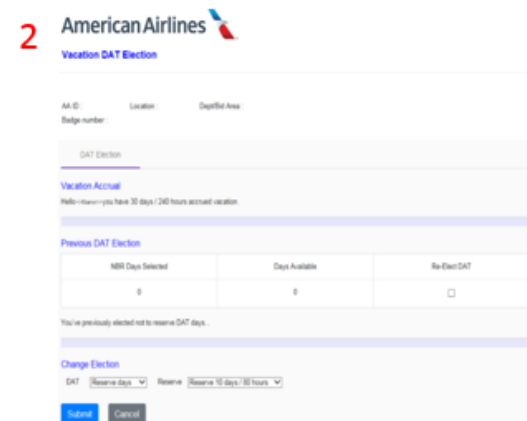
2

American Airlines

Vacation DAT Election

AA ID : Location : Dept/Bid Area :
Badge number :

DAT Election

Vacation Accrual

Hello <Name> you have 30 days / 240 hours accrued vacation.

Previous DAT Election

| NBR Days Selected | Days Available | Re-Elect DAT |
|---|---|---|
| 0 | 0 | ☐ |

You've previously elected not to reserve DAT days.

Change Election

DAT Reserve days Reserve Reserve 10 days / 80 hours

Submit Cancel